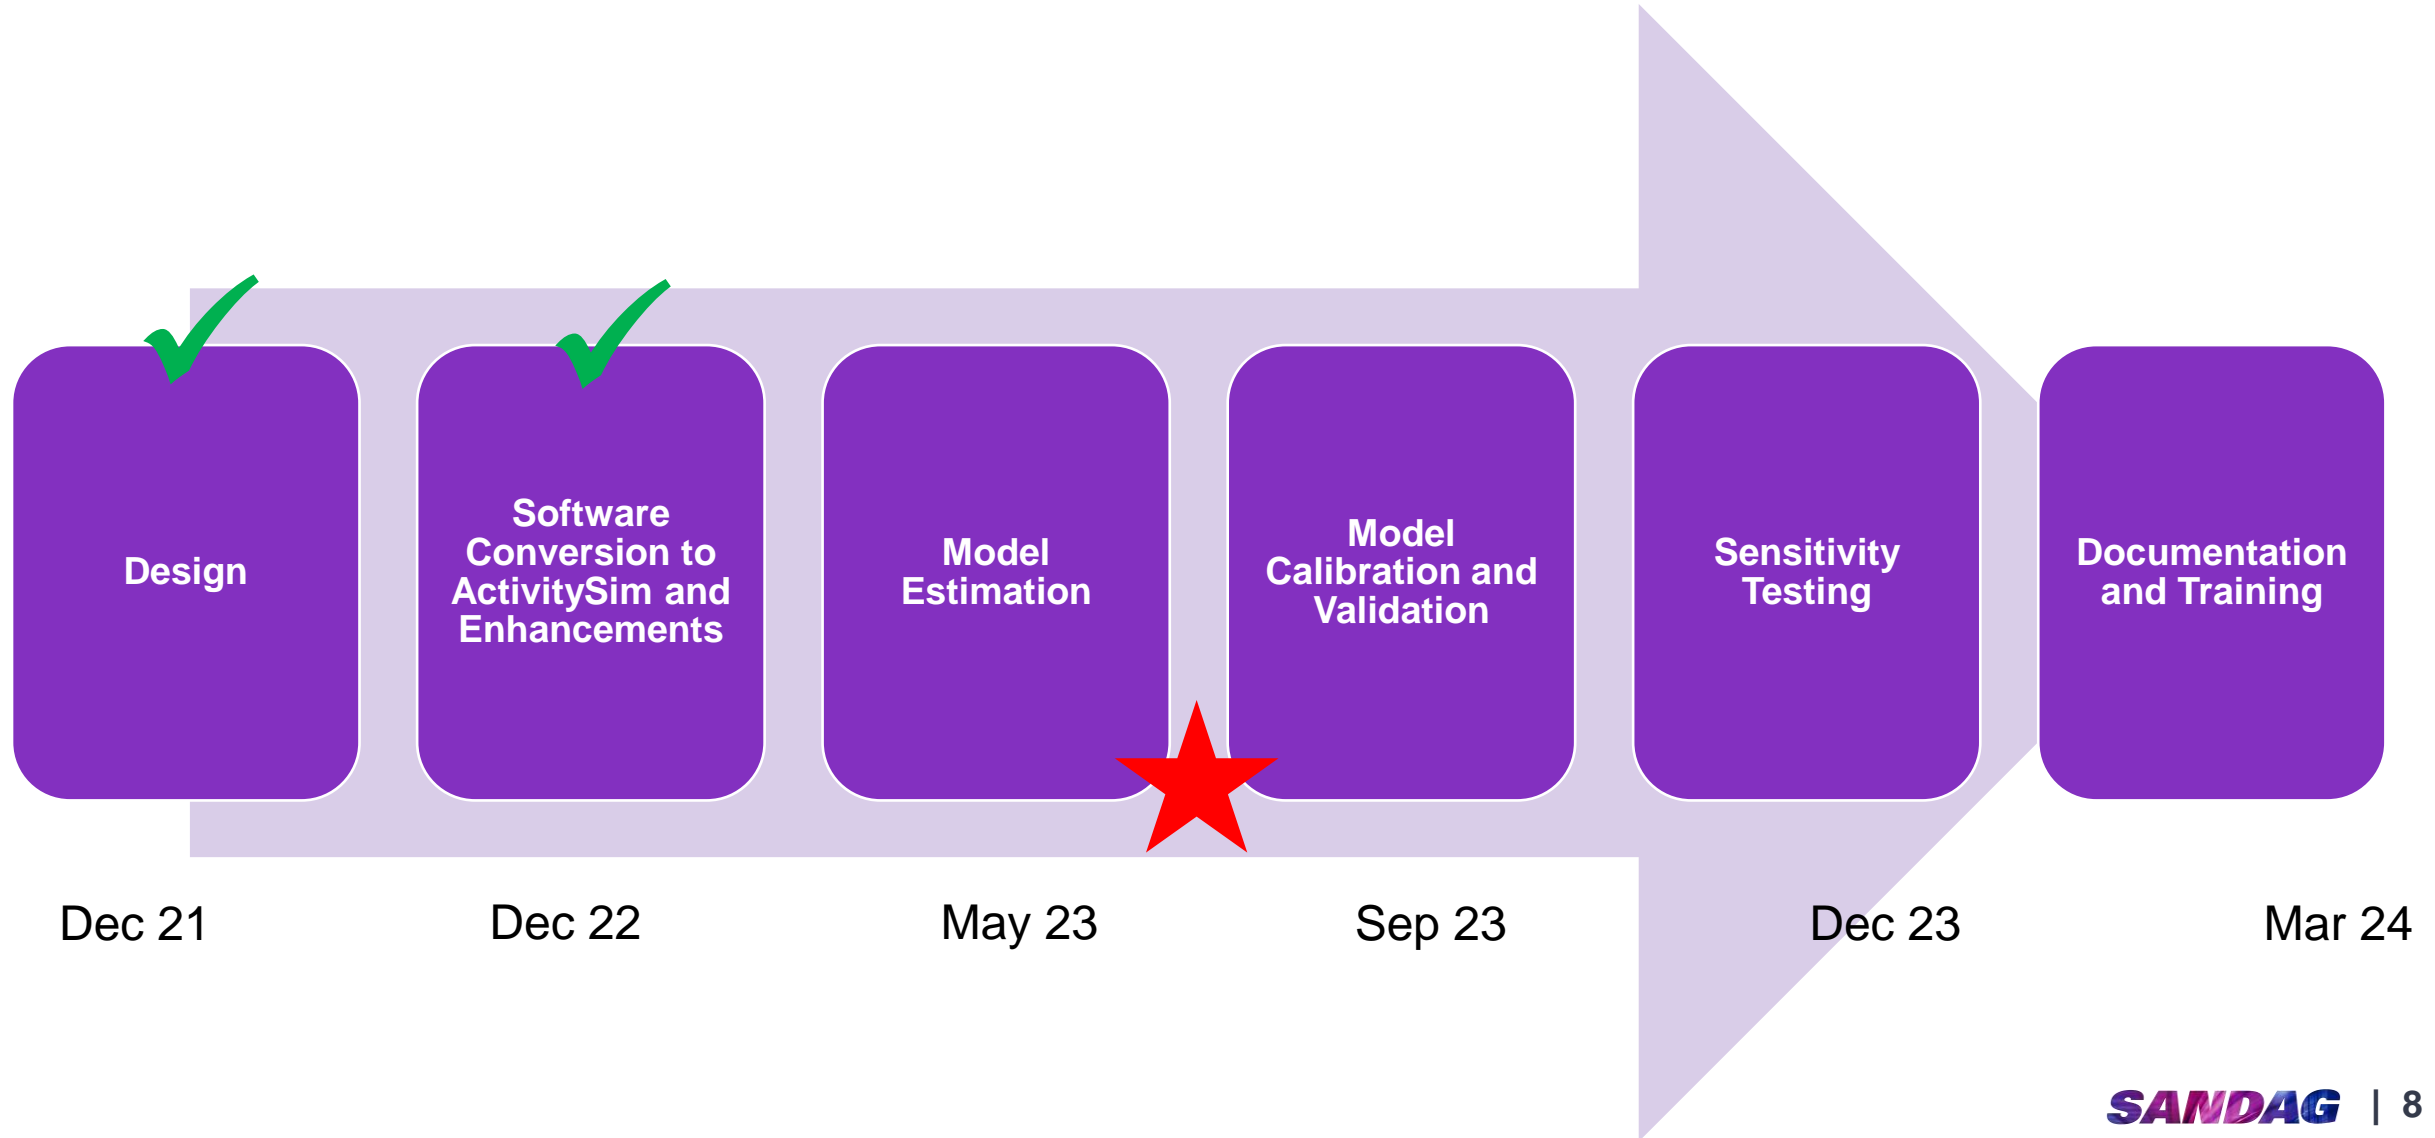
Design

Software Conversion to ActivitySim and Enhancements

Model Estimation

Model Calibration and Validation

Sensitivity Testing

Documentation and Training

Dec 21

Dec 22

May 23

Sep 23

Dec 23

Mar 24

SANDAG | 8